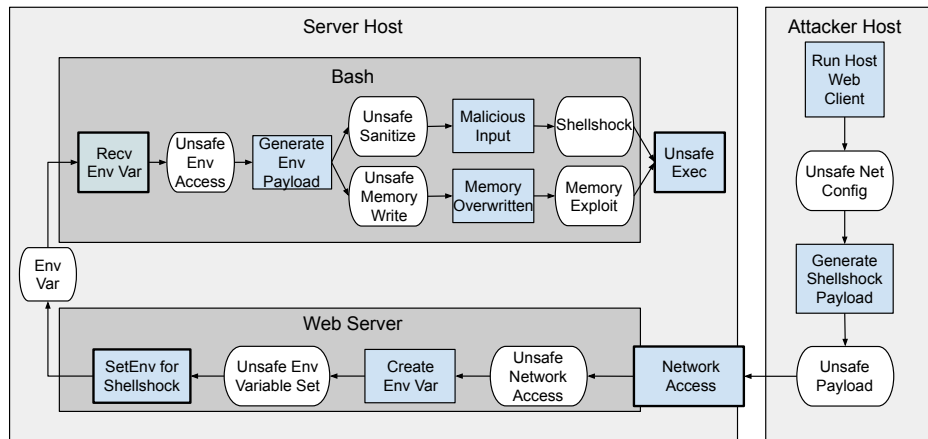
Server Host

Bash

Recv Env Var

Unsafe Env Access

Generate Env Payload

Unsafe Sanitize

Malicious Input

Shellshock

Unsafe Memory Write

Memory Overwritten

Memory Exploit

Unsafe Exec

Env Var

Web Server

SetEnv for Shellshock

Unsafe Env Variable Set

Create Env Var

Unsafe Network Access

Network Access

Attacker Host

Run Host Web Client

Unsafe Net Config

Generate Shellshock Payload

Unsafe Payload